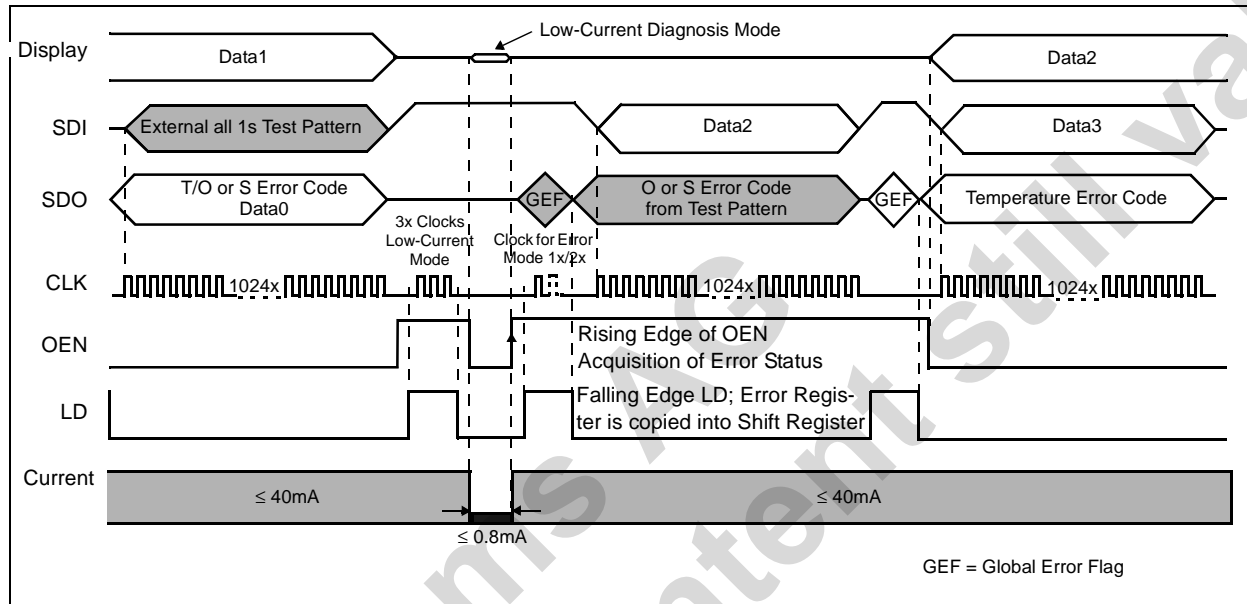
Low-Current Diagnosis Mode

Display
Data1
Data2

SDI
External all 1s Test Pattern
Data2
Data3

SDO
T/O or S Error Code Data0
GEF
O or S Error Code from Test Pattern
GEF
Temperature Error Code

3x Clocks Low-Current Mode
Clock for Error Mode 1x/2x

CLK
1024x
1024x
1024x

OEN
Rising Edge of OEN Acquisition of Error Status

LD
Falling Edge LD; Error Register is copied into Shift Register

Current
≤ 40mA
≤ 40mA
≤ 0.8mA

GEF = Global Error Flag

ams AG
technical content still valid